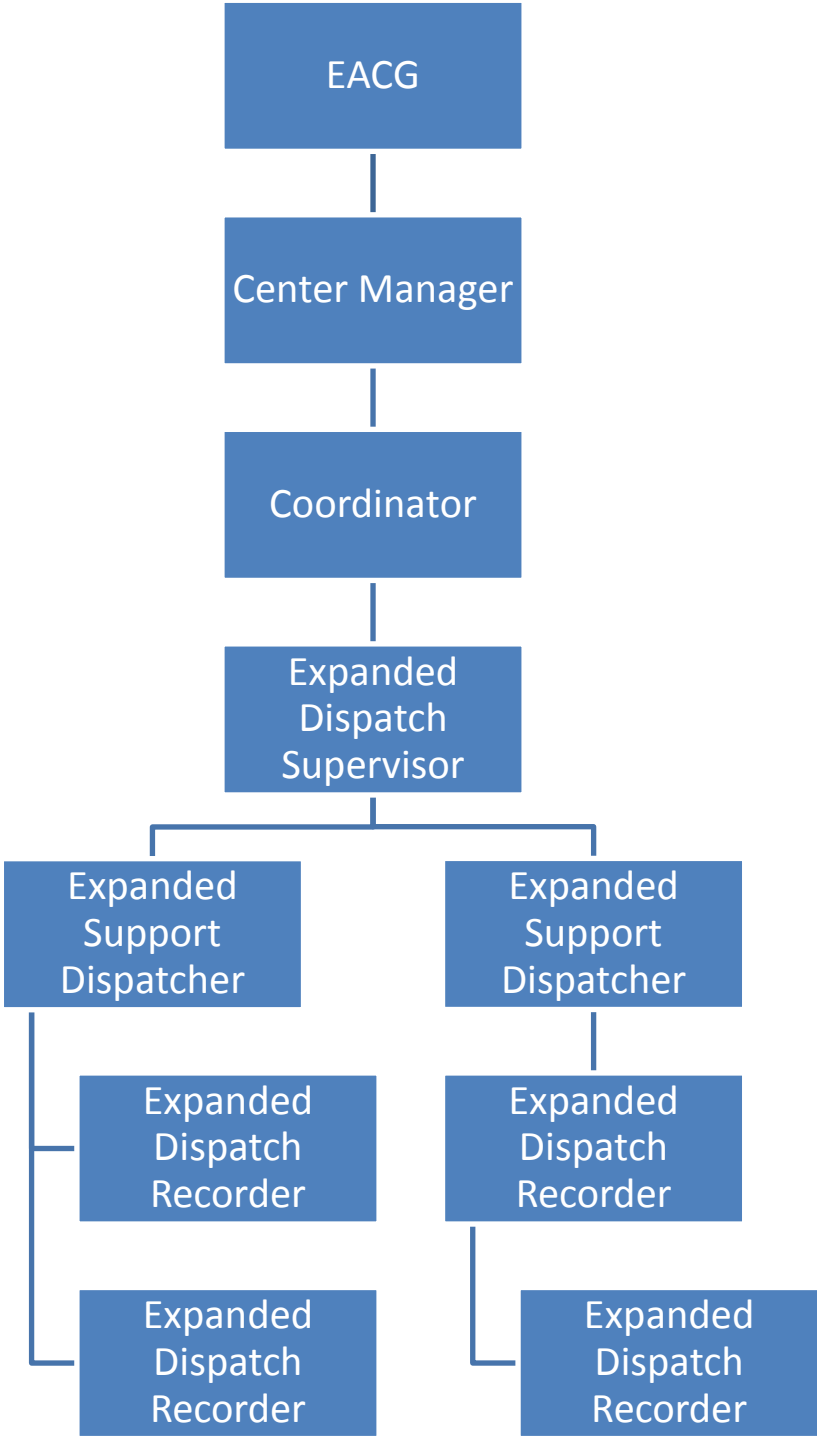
EACG

Center Manager

Coordinator

Expanded Dispatch Supervisor

Expanded Support Dispatcher

Expanded Dispatch Recorder

Expanded Dispatch Recorder

Expanded Support Dispatcher

Expanded Dispatch Recorder

Expanded Dispatch Recorder